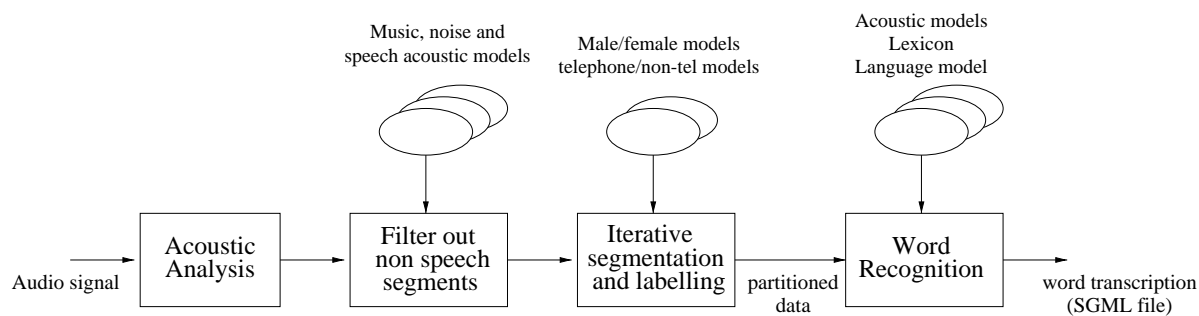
Music, noise and speech acoustic models

Male/female models
telephone/non-tel models

Acoustic models
Lexicon
Language model

Audio signal

Acoustic Analysis

Filter out non speech segments

Iterative segmentation and labelling

partitioned data

Word Recognition

word transcription (SGML file)